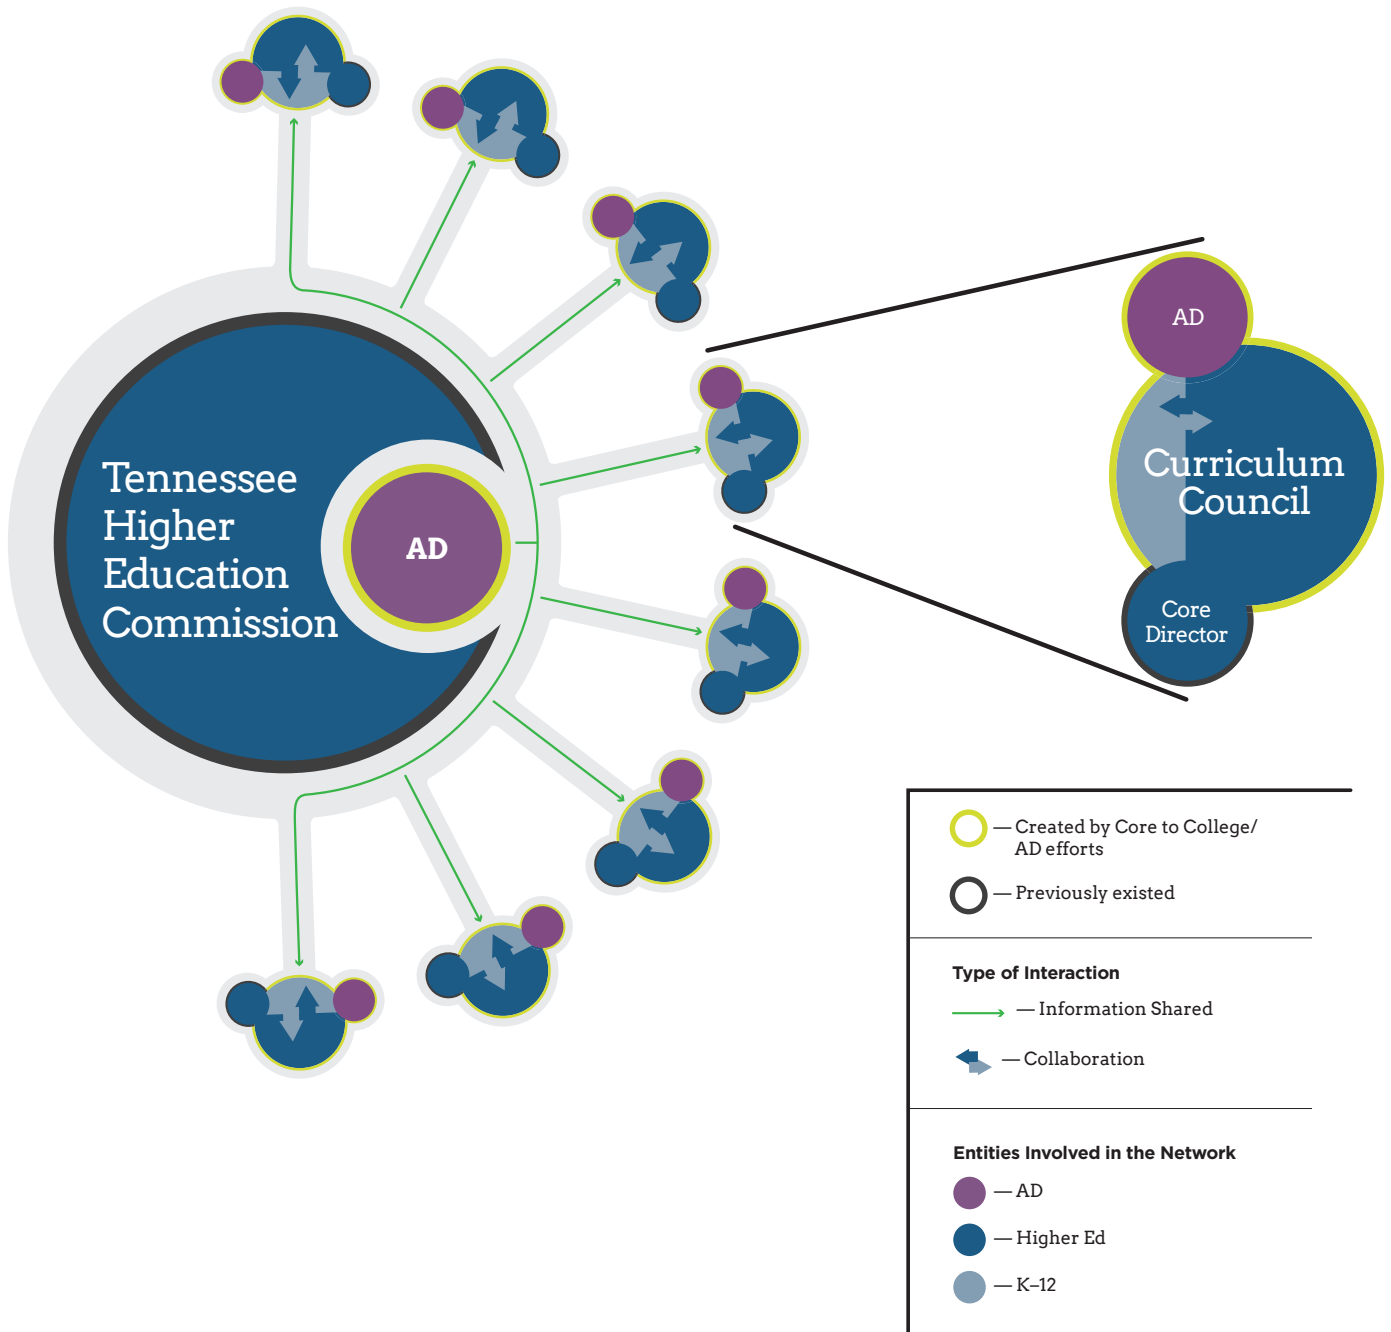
Tennessee Higher Education Commission

AD

AD

Curriculum Council

Core Director

— Created by Core to College/ AD efforts

— Previously existed

Type of Interaction

— Information Shared

— Collaboration

Entities Involved in the Network

— AD

— Higher Ed

— K–12